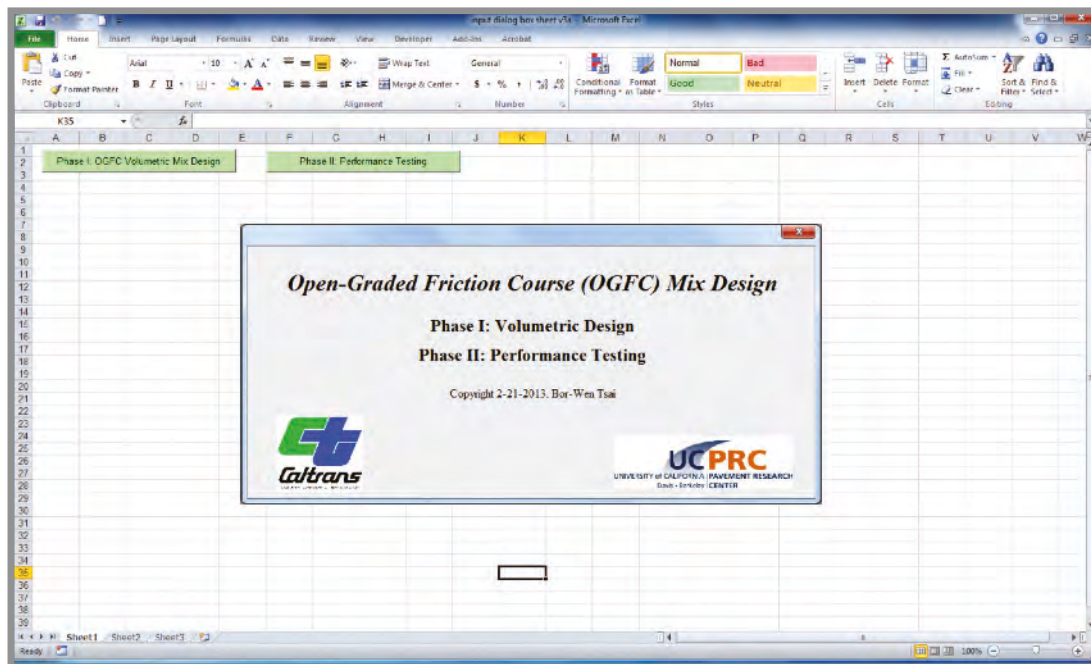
input dialog box sheet v3x - Microsoft Excel

File Home Insert Page Layout Formulas Data Review View Developer Add-Ins Acrobat

Cut Copy Format Painter Paste Clipboard
Arial 10 A A B I U Font
Wrap Text Merge & Center Alignment
General $ % , Number
Conditional Formatting Format as Table
Normal Bad Good Neutral Styles
Insert Delete Format Cells
AutoSum Fill Clear Sort & Filter Find & Select Editing

K35 $f_x$

A B C D E F G H I J K L M N O P Q R S T U V W

1 2 3 4 5 6 7 8 9 10 11 12 13 14 15 16 17 18 19 20 21 22 23 24 25 26 27 28 29 30 31 32 33 34 35 36 37 38 39

Phase I: OGFC Volumetric Mix Design

Phase II: Performance Testing

Open-Graded Friction Course (OGFC) Mix Design

Phase I: Volumetric Design

Phase II: Performance Testing

Copyright 2-21-2013. Bor-Wen Tsai

Caltrans

UCPRC
UNIVERSITY of CALIFORNIA Davis · Berkeley PAVEMENT RESEARCH CENTER

Sheet1 Sheet2 Sheet3

Ready 100%